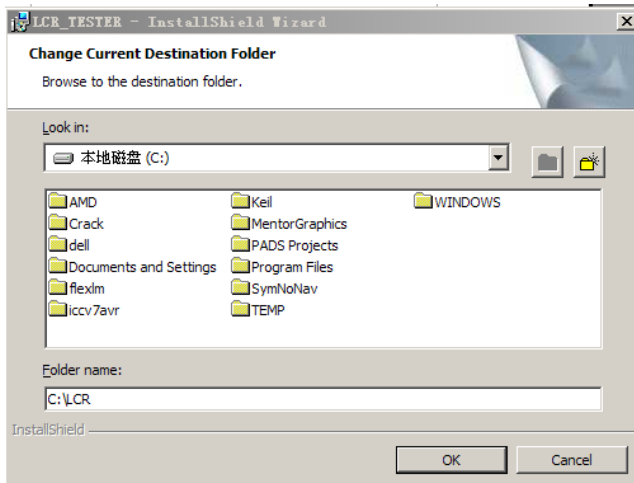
LCR_TESTER - InstallShield Wizard

Change Current Destination Folder

Browse to the destination folder.

Look in:

本地磁盘 (C:)

AMD
Crack
dell
Documents and Settings
flexlm
iccv7avr

Keil
MentorGraphics
PADS Projects
Program Files
SymNoNav
TEMP

WINDOWS

Folder name:

C:\LCR

InstallShield

OK

Cancel